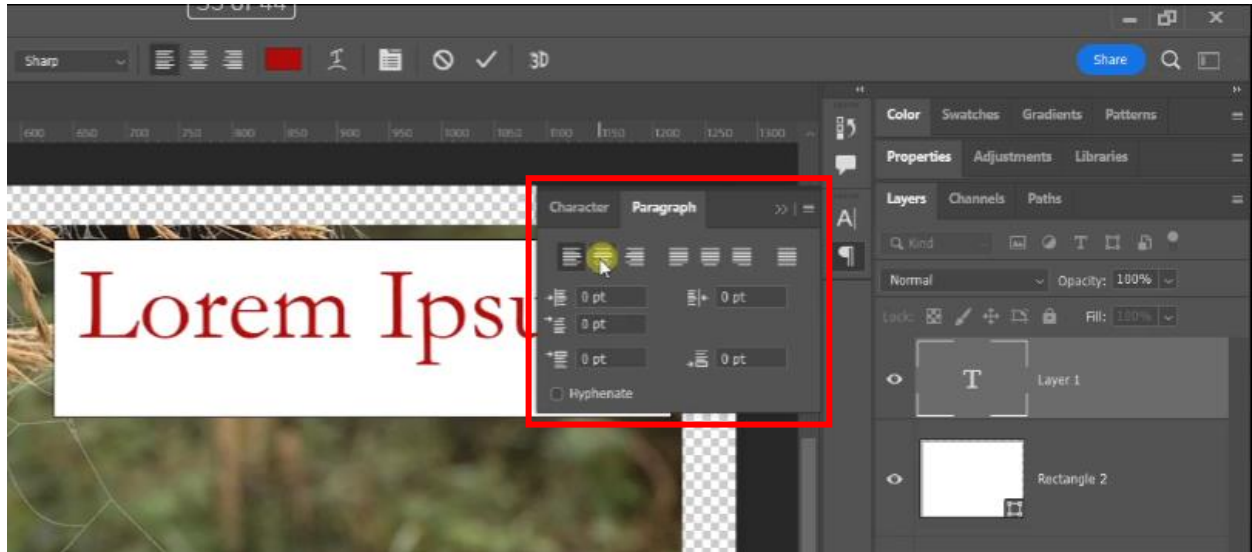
Sharp

3D

Share

600 650 700 750 800 850 900 950 1000 1050 1100 1150 1200 1250 1300

Lorem Ipsu

Character Paragraph

0 pt
0 pt
0 pt
0 pt
0 pt

Hyphenate

Color Swatches Gradients Patterns

Properties Adjustments Libraries

Layers Channels Paths

Q Kind

Normal Opacity: 100%

Lock: Fill: 100%

Layer 1

Rectangle 2